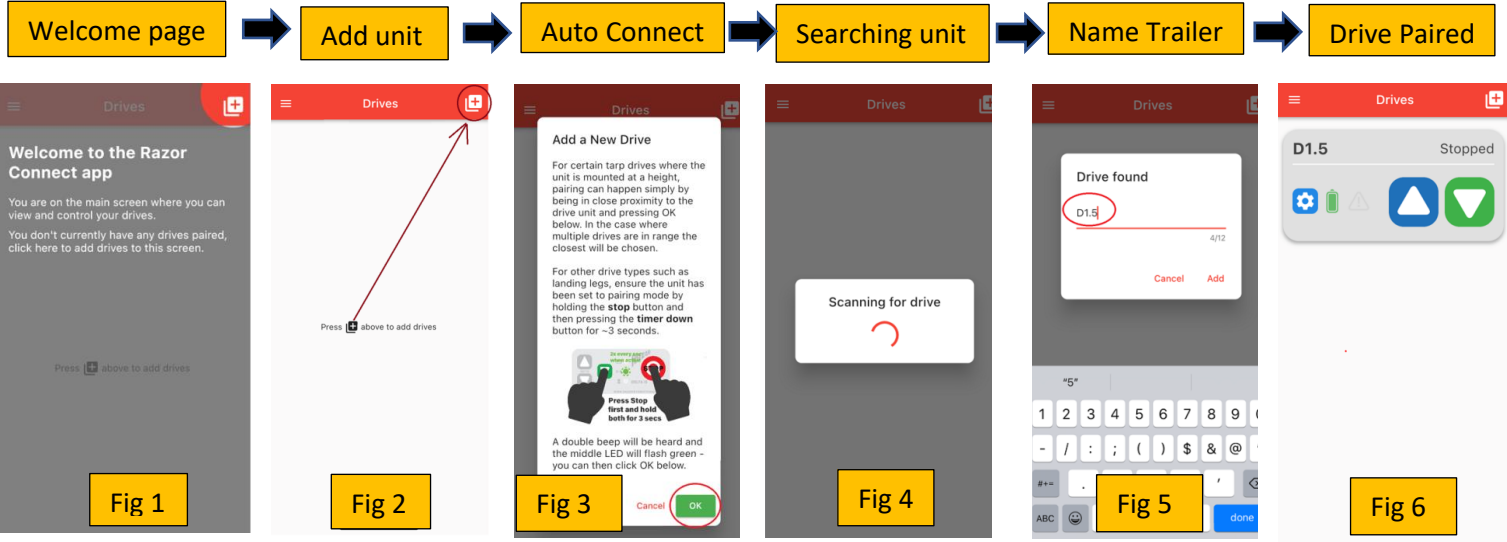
Welcome page

Add unit

Auto Connect

Searching unit

Name Trailer

Drive Paired

Drives

Welcome to the Razor Connect app

You are on the main screen where you can view and control your drives.

You don't currently have any drives paired, click here to add drives to this screen.

Press above to add drives

Fig 1

Drives

Press above to add drives

Fig 2

Drives

Add a New Drive

For certain tarp drives where the unit is mounted at a height, pairing can happen simply by being in close proximity to the drive unit and pressing OK below. In the case where multiple drives are in range the closest will be chosen.

For other drive types such as landing legs, ensure the unit has been set to pairing mode by holding the **stop** button and then pressing the **timer down** button for ~3 seconds.

Press Stop first and hold both for 3 secs

A double beep will be heard and the middle LED will flash green - you can then click OK below.

Cancel OK

Fig 3

Drives

Scanning for drive

Fig 4

Drives

Drive found

D1.5

4/12

Cancel Add

"5"

1 2 3 4 5 6 7 8 9

- / : ; ( ) $ & @

#+= . , ? ! '

ABC done

Fig 5

Drives

D1.5 Stopped

Fig 6